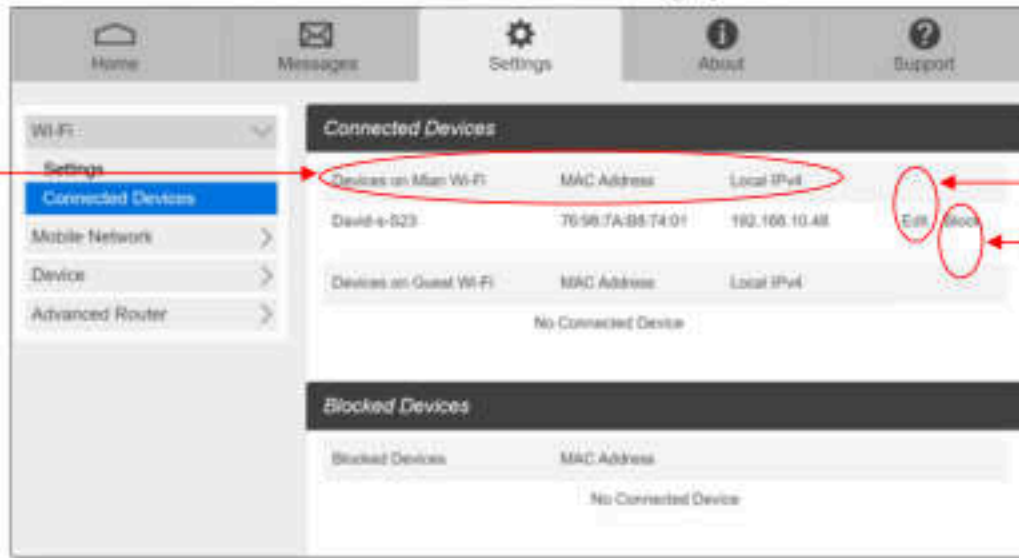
Home
Messages
Settings
About
Support

Wi-Fi
Settings
Connected Devices
Mobile Network
Device
Advanced Router

Connected Devices

| Devices on Mian Wi-Fi | MAC Address | Local IPv4 | | |
|---|---|---|---|---|
| David-s-S23 | 76:98:7A:B8:74:01 | 192.168.10.48 | Edit | Block |

| Devices on Guest Wi-Fi | MAC Address | Local IPv4 |
|---|---|---|
| No Connected Device | | |

Blocked Devices

| Blocked Devices | MAC Address |
|---|---|
| No Connected Device | |